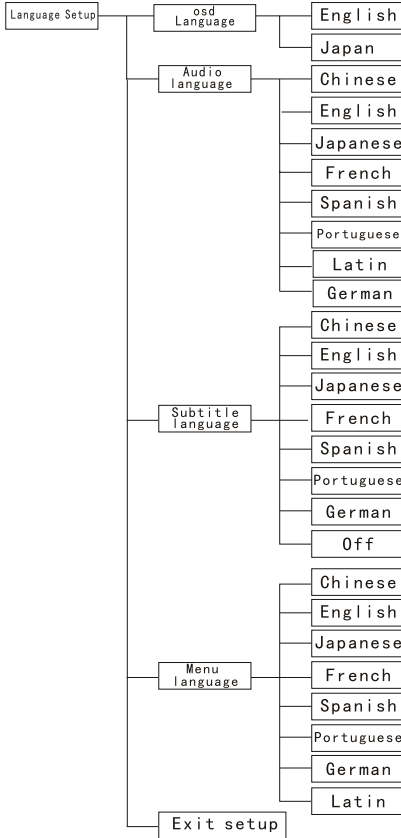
Language Setup

osd Language

English

Japan

Audio language

Chinese

English

Japanese

French

Spanish

Portuguese

Latin

German

Subtitle language

Chinese

English

Japanese

French

Spanish

Portuguese

German

Off

Menu language

Chinese

English

Japanese

French

Spanish

Portuguese

German

Latin

Exit setup